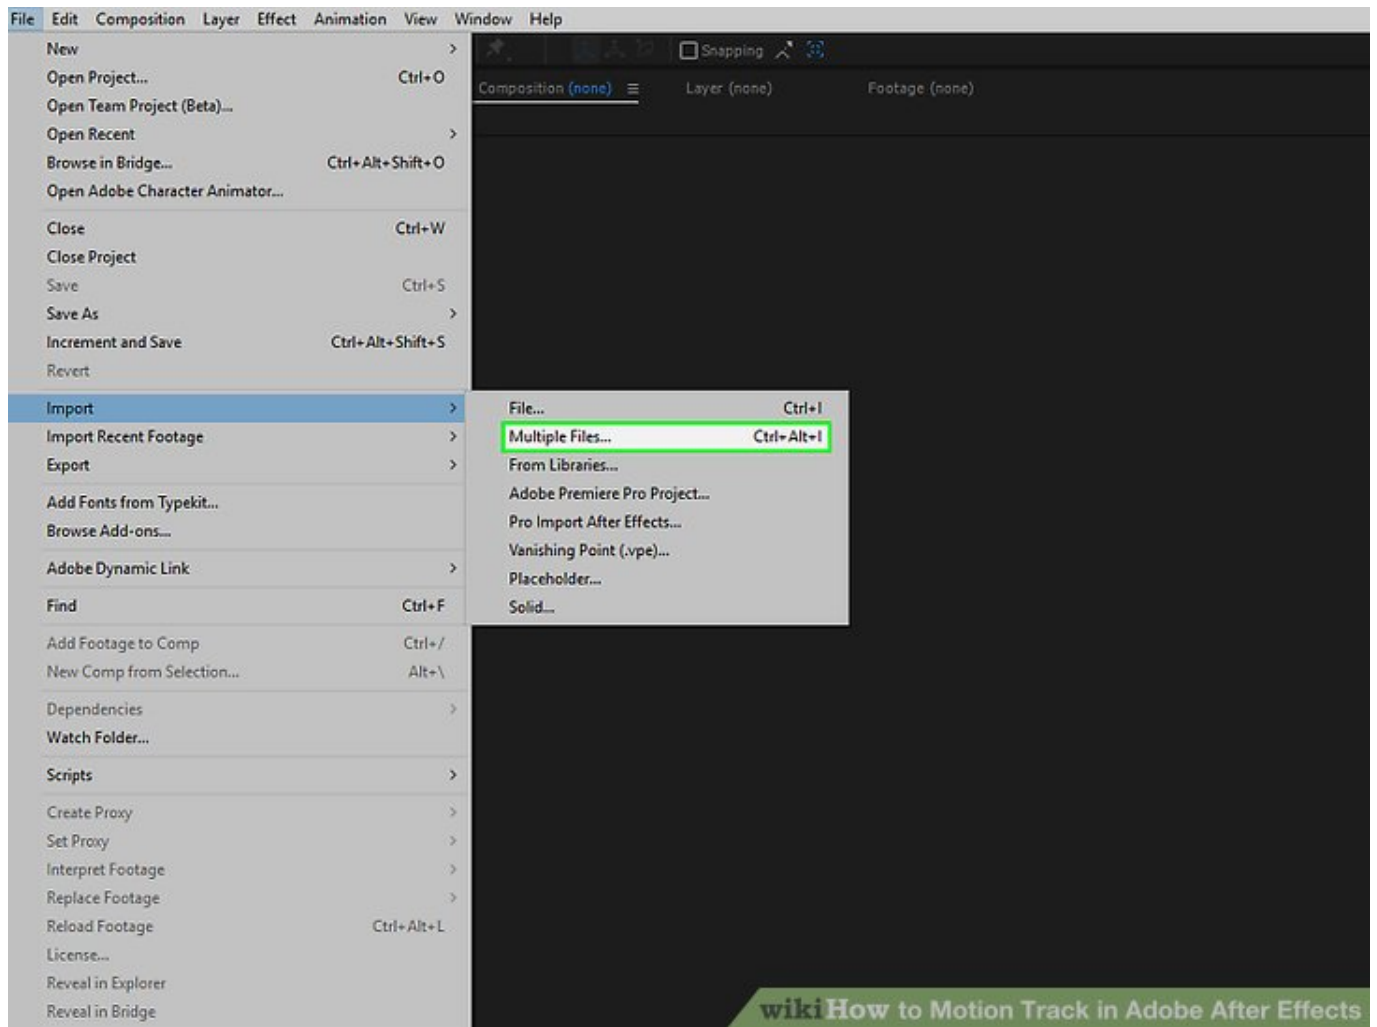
File Edit Composition Layer Effect Animation View Window Help

Snapping

Composition (none) ≡ Layer (none) Footage (none)

New >
Open Project... Ctrl+O
Open Team Project (Beta)...
Open Recent >
Browse in Bridge... Ctrl+Alt+Shift+O
Open Adobe Character Animator...

Close Ctrl+W
Close Project
Save Ctrl+S
Save As >
Increment and Save Ctrl+Alt+Shift+S
Revert

Import >
Import Recent Footage >
Export >

Add Fonts from Typekit...
Browse Add-ons...

Adobe Dynamic Link >

Find Ctrl+F

Add Footage to Comp Ctrl+/
New Comp from Selection... Alt+\

Dependencies >
Watch Folder...

Scripts >

Create Proxy >
Set Proxy >
Interpret Footage >
Replace Footage >
Reload Footage Ctrl+Alt+L
License...
Reveal in Explorer
Reveal in Bridge

File... Ctrl+I
Multiple Files... Ctrl+Alt+I
From Libraries...
Adobe Premiere Pro Project...
Pro Import After Effects...
Vanishing Point (.vpe)...
Placeholder...
Solid...

wikiHow to Motion Track in Adobe After Effects